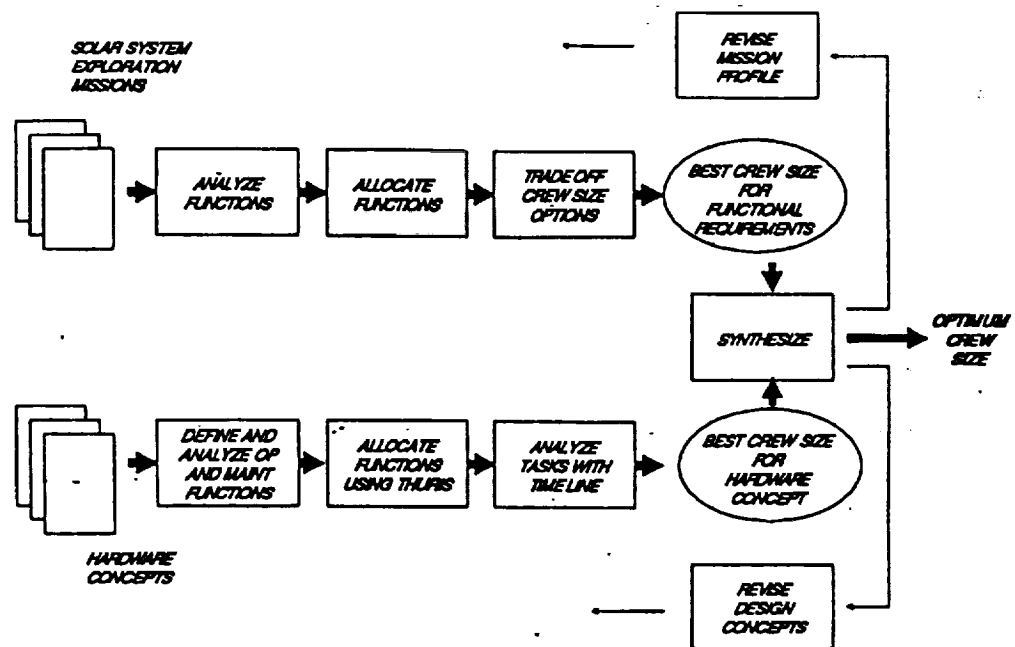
SOLAR SYSTEM EXPLORATION MISSIONS

REVISE MISSION PROFILE

ANALYZE FUNCTIONS

ALLOCATE FUNCTIONS

TRADE OFF CREW SIZE OPTIONS

BEST CREW SIZE FOR FUNCTIONAL REQUIREMENTS

SYNTHESIZE

OPTIMUM CREW SIZE

DEFINE AND ANALYZE OP AND MAINT FUNCTIONS

ALLOCATE FUNCTIONS USING THURIS

ANALYZE TASKS WITH TIME LINE

BEST CREW SIZE FOR HARDWARE CONCEPT

HARDWARE CONCEPTS

REVISE DESIGN CONCEPTS